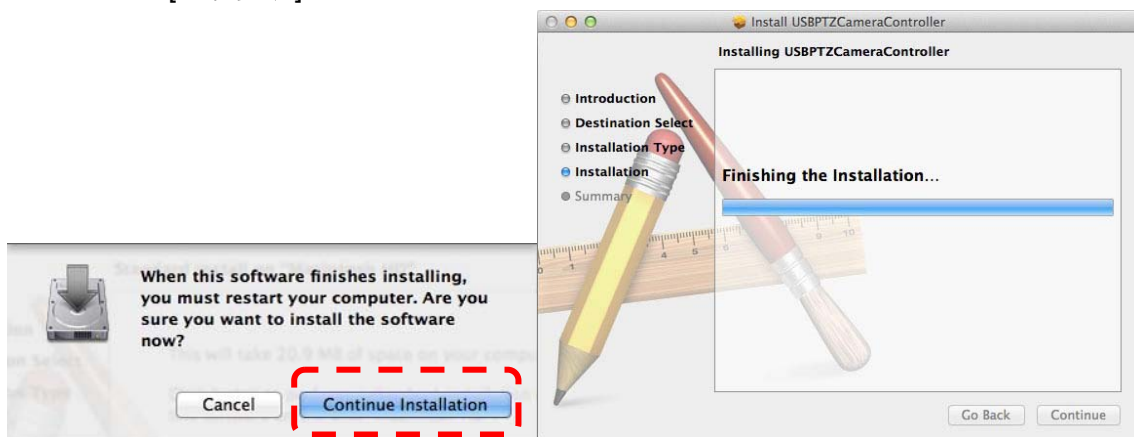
Install USBPTZCameraController

Installing USBPTZCameraController

Introduction
Destination Select
Installation Type
Installation
Summary

Finishing the Installation…

Go Back
Continue

When this software finishes installing, you must restart your computer. Are you sure you want to install the software now?

This will take 20.9 MB of space on your compu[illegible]

Cancel
Continue Installation